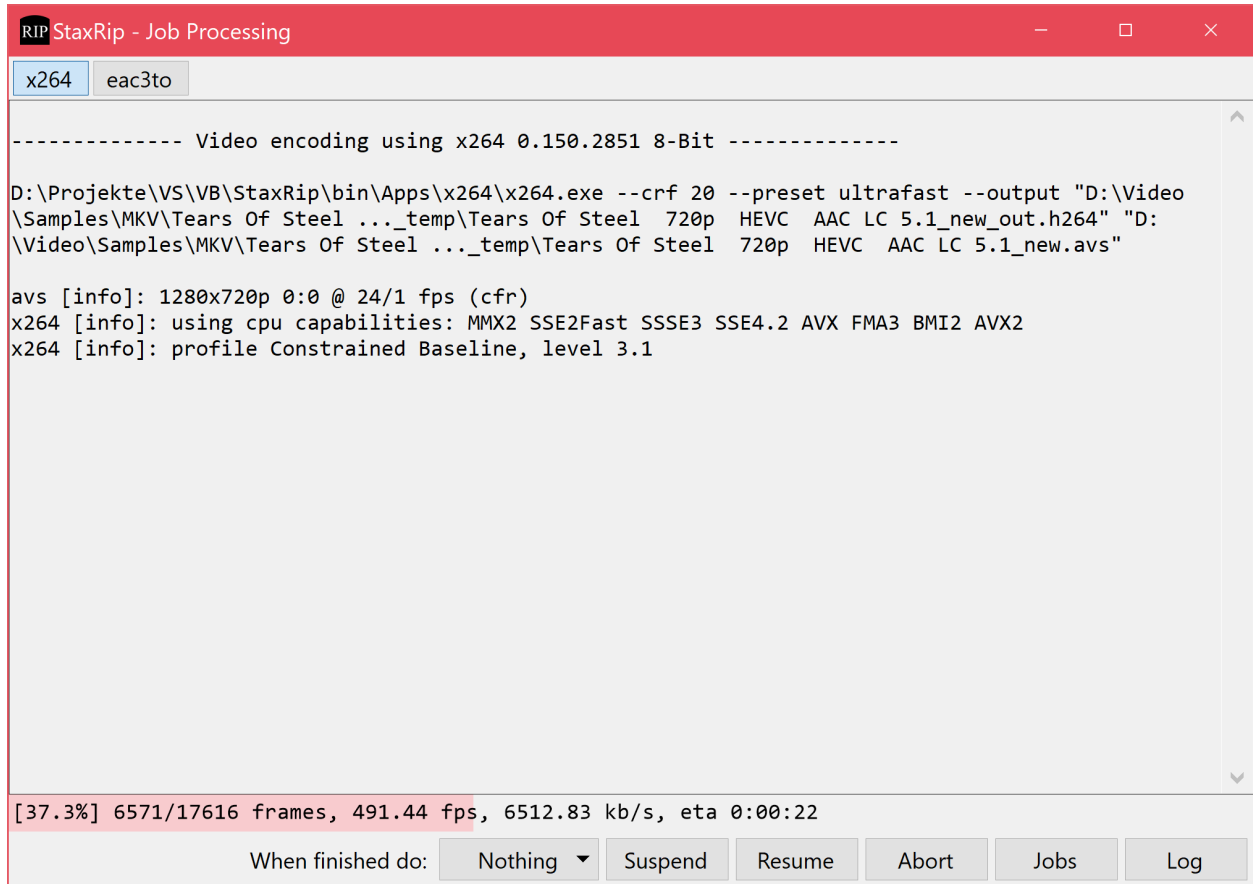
RIP StaxRip - Job Processing

x264 eac3to

-------------- Video encoding using x264 0.150.2851 8-Bit --------------

D:\Projekte\VS\VB\StaxRip\bin\Apps\x264\x264.exe --crf 20 --preset ultrafast --output "D:\Video\Samples\MKV\Tears Of Steel ..._temp\Tears Of Steel 720p HEVC AAC LC 5.1_new_out.h264" "D:\Video\Samples\MKV\Tears Of Steel ..._temp\Tears Of Steel 720p HEVC AAC LC 5.1_new.avs"

avs [info]: 1280x720p 0:0 @ 24/1 fps (cfr)
x264 [info]: using cpu capabilities: MMX2 SSE2Fast SSSE3 SSE4.2 AVX FMA3 BMI2 AVX2
x264 [info]: profile Constrained Baseline, level 3.1

[37.3%] 6571/17616 frames, 491.44 fps, 6512.83 kb/s, eta 0:00:22

When finished do: Nothing Suspend Resume Abort Jobs Log